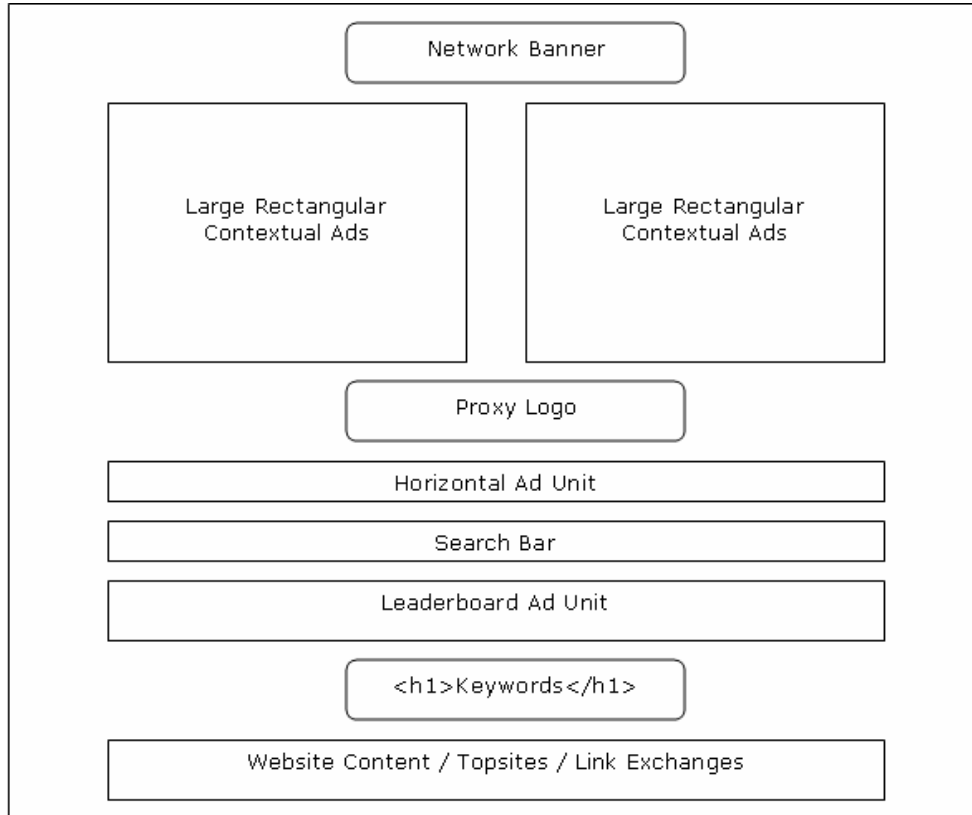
Network Banner

Large Rectangular Contextual Ads

Large Rectangular Contextual Ads

Proxy Logo

Horizontal Ad Unit

Search Bar

Leaderboard Ad Unit

<h1>Keywords</h1>

Website Content / Topsites / Link Exchanges